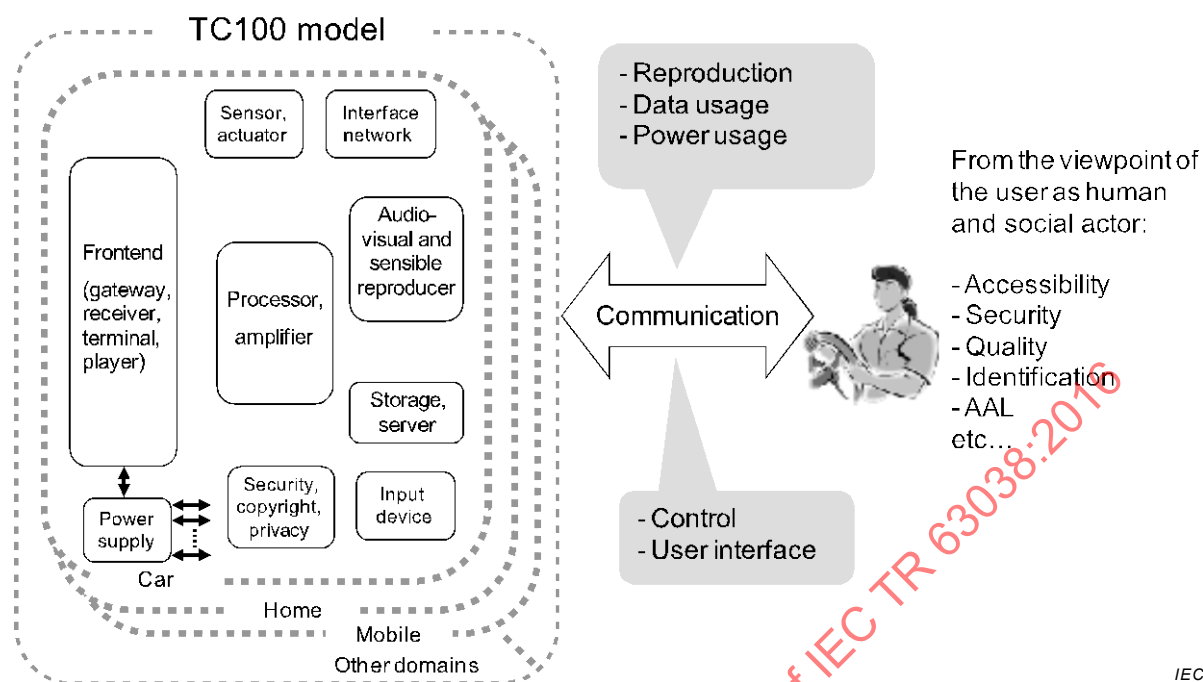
TC100 model

Sensor, actuator

Interface network

Frontend

(gateway, receiver, terminal, player)

Processor, amplifier

Audio-visual and sensible reproducer

Storage, server

Power supply

Security, copyright, privacy

Input device

Car

Home

Mobile

Other domains

- Reproduction
- Data usage
- Power usage

Communication

- Control
- User interface

From the viewpoint of the user as human and social actor:

- Accessibility
- Security
- Quality
- Identification
- AAL
etc…

IEC TR 63038:2016

IEC